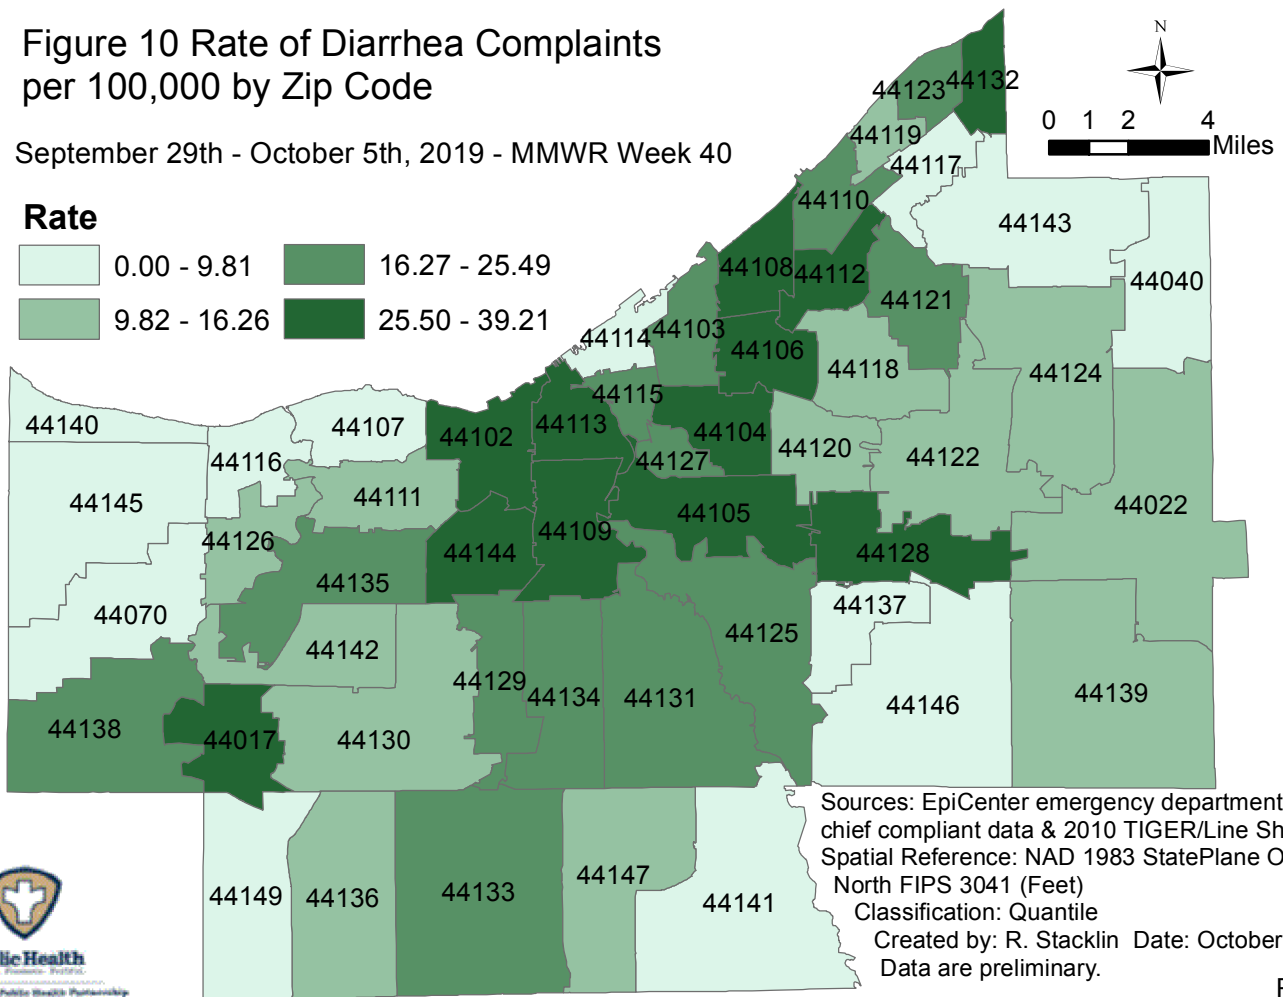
Figure 10 Rate of Diarrhea Complaints per 100,000 by Zip Code

September 29th - October 5th, 2019 - MMWR Week 40

Rate
0.00 - 9.81
9.82 - 16.26
16.27 - 25.49
25.50 - 39.21

N
0 1 2 4 Miles

44123 44132 44119 44117 44110 44143 44108 44112 44040 44121 44114 44103 44106 44118 44124 44115 44140 44107 44102 44113 44104 44116 44127 44120 44122 44111 44145 44105 44022 44126 44144 44109 44128 44135 44137 44070 44125 44142 44129 44139 44134 44131 44146 44138 44017 44130 44147 44149 44136 44133 44141

Sources: EpiCenter emergency department chief compliant data & 2010 TIGER/Line Sh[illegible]
Spatial Reference: NAD 1983 StatePlane O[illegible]
North FIPS 3041 (Feet)
Classification: Quantile
Created by: R. Stacklin Date: October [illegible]
Data are preliminary.

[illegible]lic Health
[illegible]
Public Health Partnership